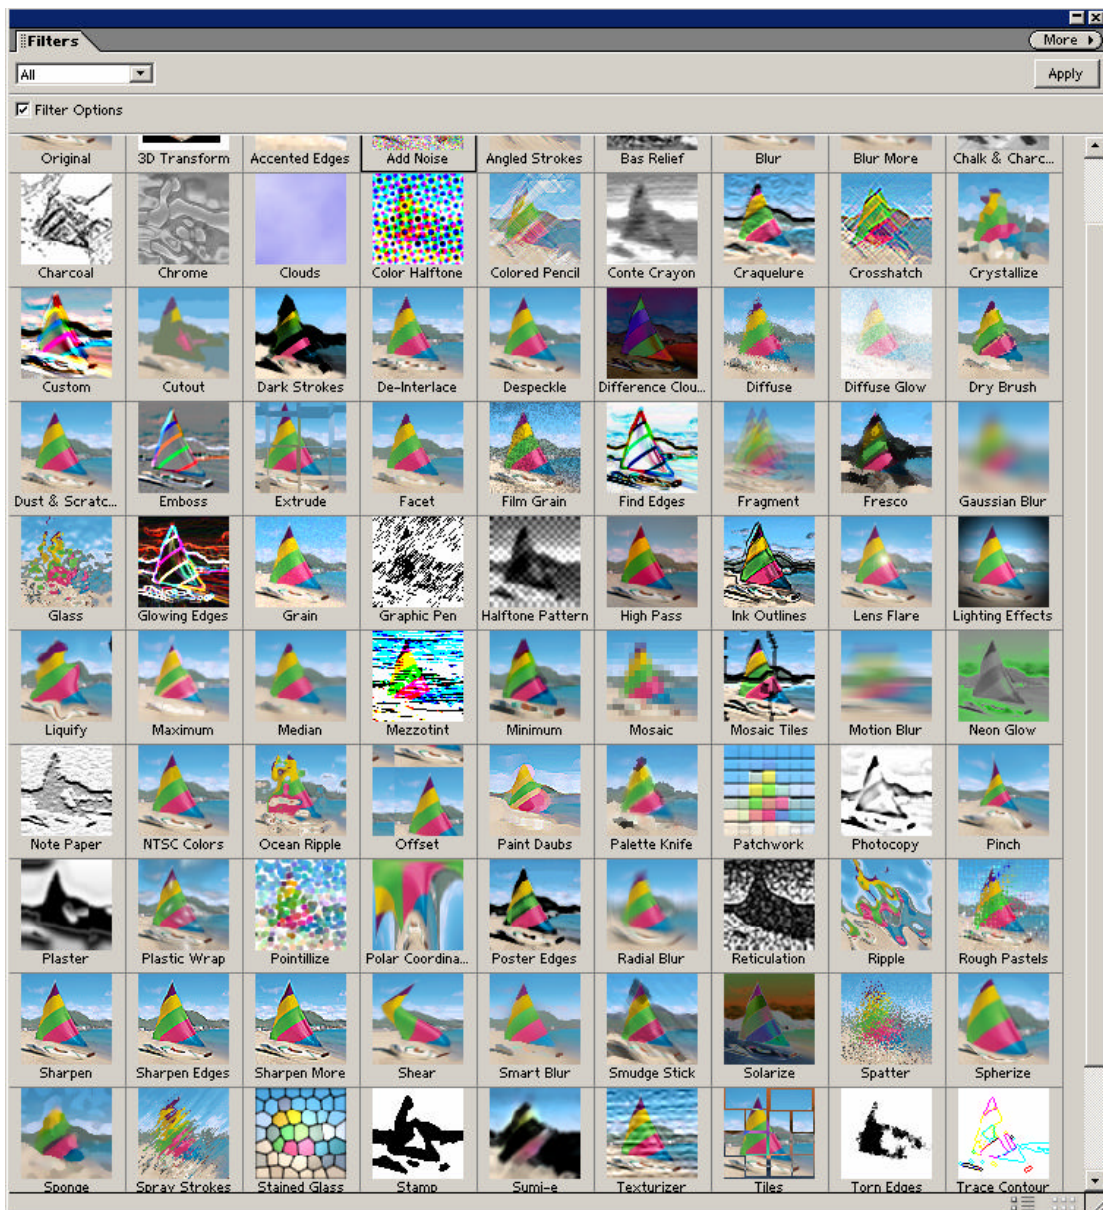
Filters

More

All

Apply

Filter Options

Original
3D Transform
Accented Edges
Add Noise
Angled Strokes
Bas Relief
Blur
Blur More
Chalk & Charc...

Charcoal
Chrome
Clouds
Color Halftone
Colored Pencil
Conte Crayon
Craquelure
Crosshatch
Crystallize

Custom
Cutout
Dark Strokes
De-Interlace
Despeckle
Difference Clou...
Diffuse
Diffuse Glow
Dry Brush

Dust & Scratc...
Emboss
Extrude
Facet
Film Grain
Find Edges
Fragment
Fresco
Gaussian Blur

Glass
Glowing Edges
Grain
Graphic Pen
Halftone Pattern
High Pass
Ink Outlines
Lens Flare
Lighting Effects

Liquify
Maximum
Median
Mezzotint
Minimum
Mosaic
Mosaic Tiles
Motion Blur
Neon Glow

Note Paper
NTSC Colors
Ocean Ripple
Offset
Paint Daubs
Palette Knife
Patchwork
Photocopy
Pinch

Plaster
Plastic Wrap
Pointillize
Polar Coordina...
Poster Edges
Radial Blur
Reticulation
Ripple
Rough Pastels

Sharpen
Sharpen Edges
Sharpen More
Shear
Smart Blur
Smudge Stick
Solarize
Spatter
Spherize

Sponge
Spray Strokes
Stained Glass
Stamp
Sumi-e
Texturizer
Tiles
Torn Edges
Trace Contour